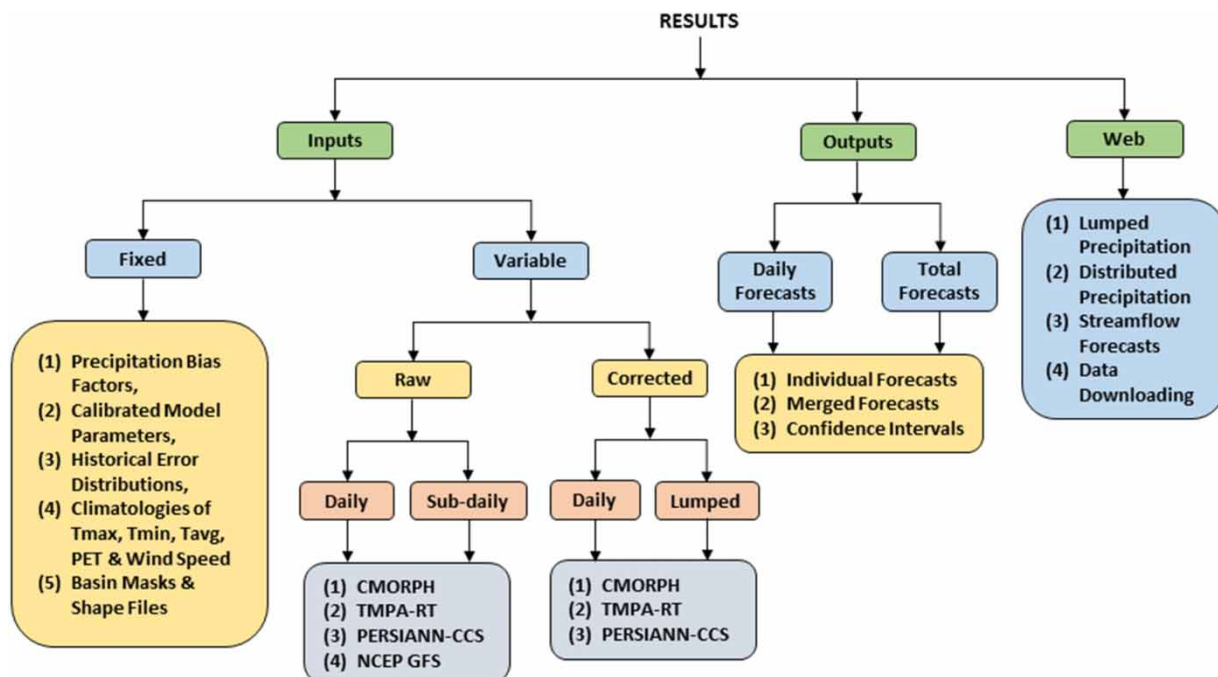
RESULTS

Inputs

Outputs

Web

Fixed

Variable

Daily Forecasts

Total Forecasts

(1) Lumped Precipitation
(2) Distributed Precipitation
(3) Streamflow Forecasts
(4) Data Downloading

(1) Precipitation Bias Factors,
(2) Calibrated Model Parameters,
(3) Historical Error Distributions,
(4) Climatologies of Tmax, Tmin, Tavg, PET & Wind Speed
(5) Basin Masks & Shape Files

Raw

Corrected

(1) Individual Forecasts
(2) Merged Forecasts
(3) Confidence Intervals

Daily

Sub-daily

Daily

Lumped

(1) CMORPH
(2) TMPA-RT
(3) PERSIANN-CCS
(4) NCEP GFS

(1) CMORPH
(2) TMPA-RT
(3) PERSIANN-CCS